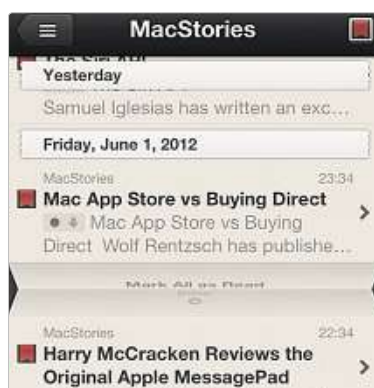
MacStories

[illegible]

Yesterday

Samuel Iglesias has written an exc...

Friday, June 1, 2012

MacStories

23:34

Mac App Store vs Buying Direct

Mac App Store vs Buying Direct Wolf Rentzsch has publishe...

Mark All as Read

MacStories

22:34

Harry McCracken Reviews the Original Apple MessagePad